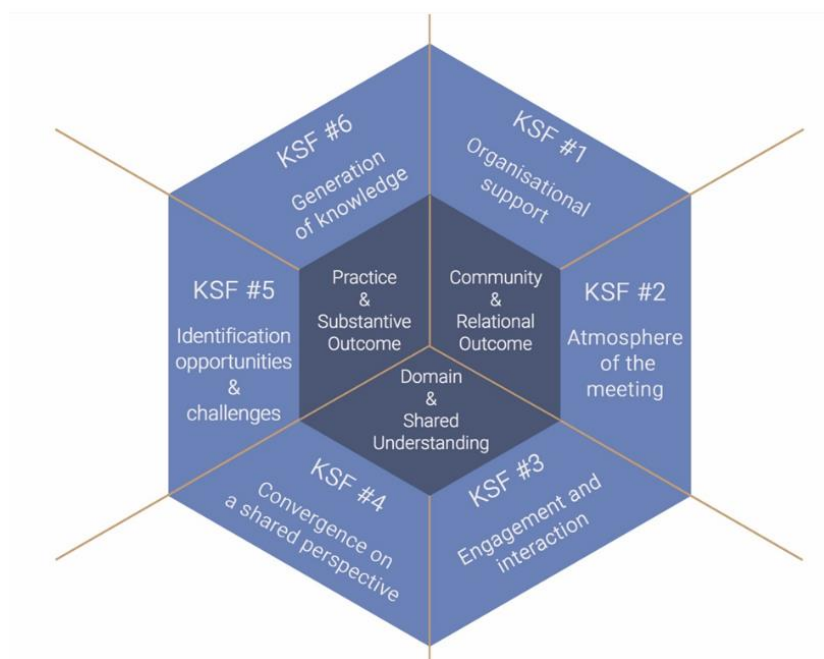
KSF #6
Generation of knowledge

KSF #1
Organisational support

KSF #5
Identification opportunities & challenges

Practice & Substantive Outcome

Community & Relational Outcome

KSF #2
Atmosphere of the meeting

Domain & Shared Understanding

KSF #4
Convergence on a shared perspective

KSF #3
Engagement and interaction